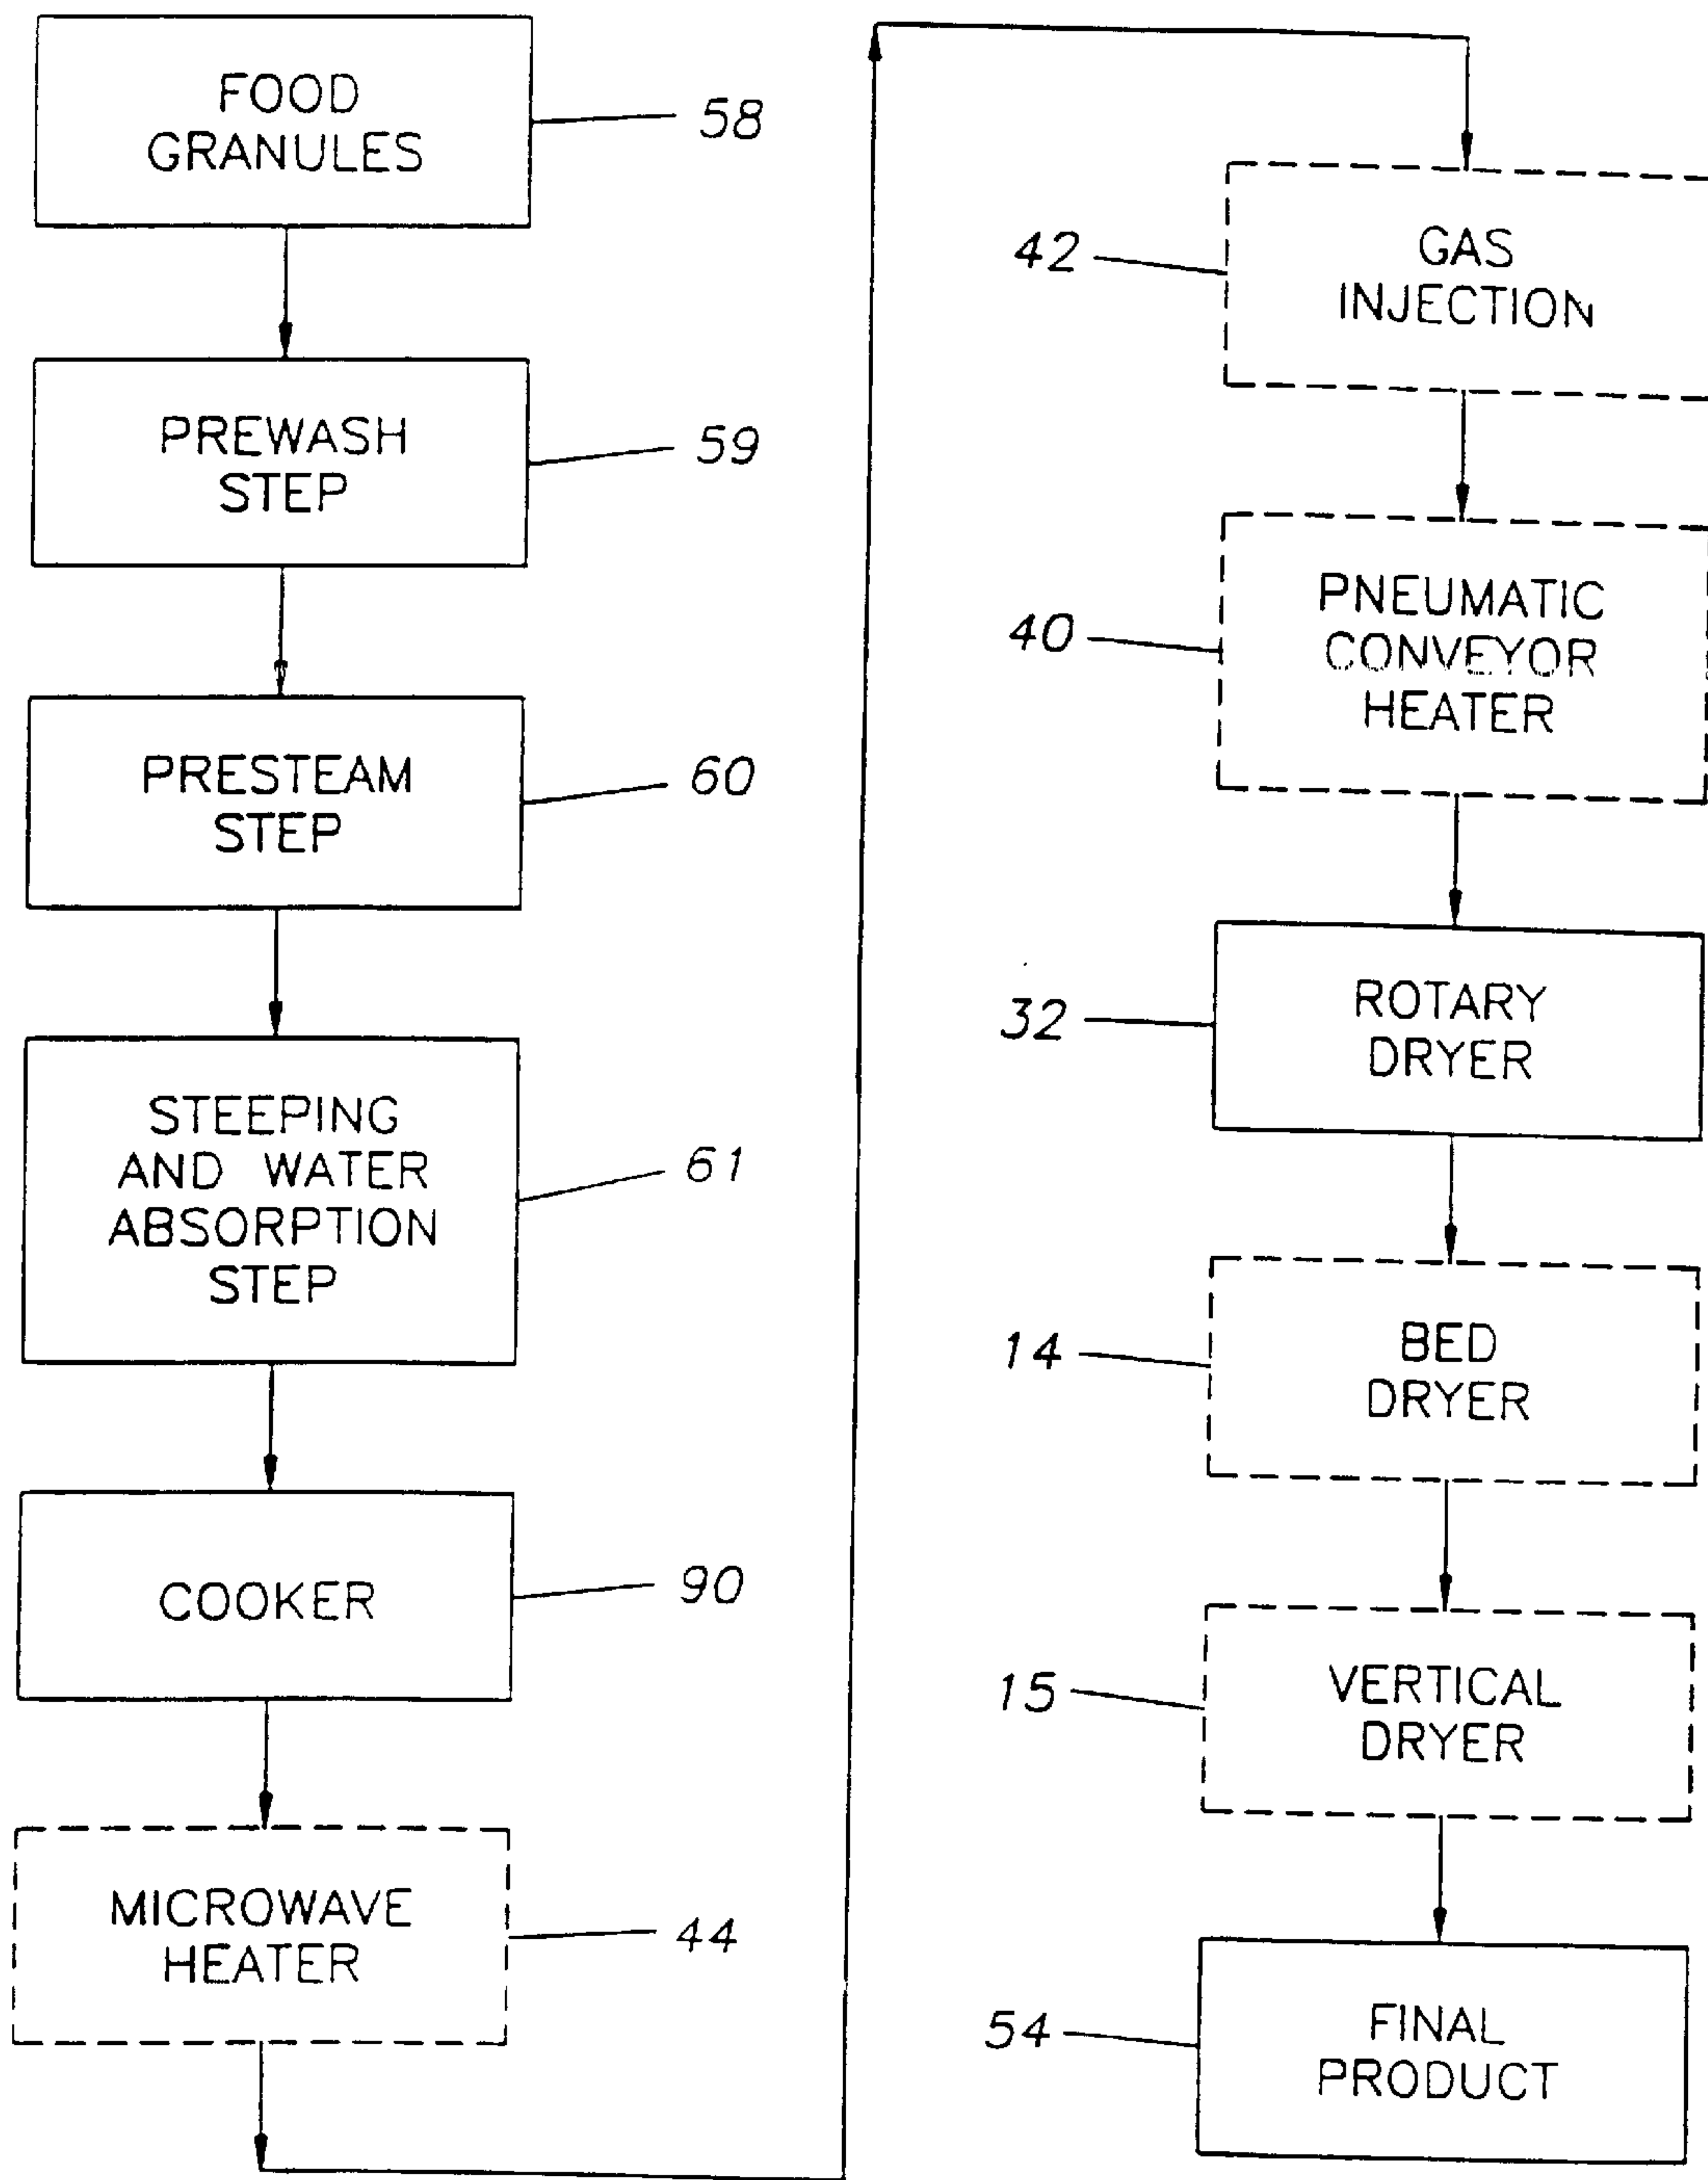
FOOD GRANULES 58

PREWASH STEP 59

PRESTEAM STEP 60

STEEPING AND WATER ABSORPTION STEP 61

COOKER 90

MICROWAVE HEATER 44

42 GAS INJECTION

40 PNEUMATIC CONVEYOR HEATER

32 ROTARY DRYER

14 BED DRYER

15 VERTICAL DRYER

54 FINAL PRODUCT